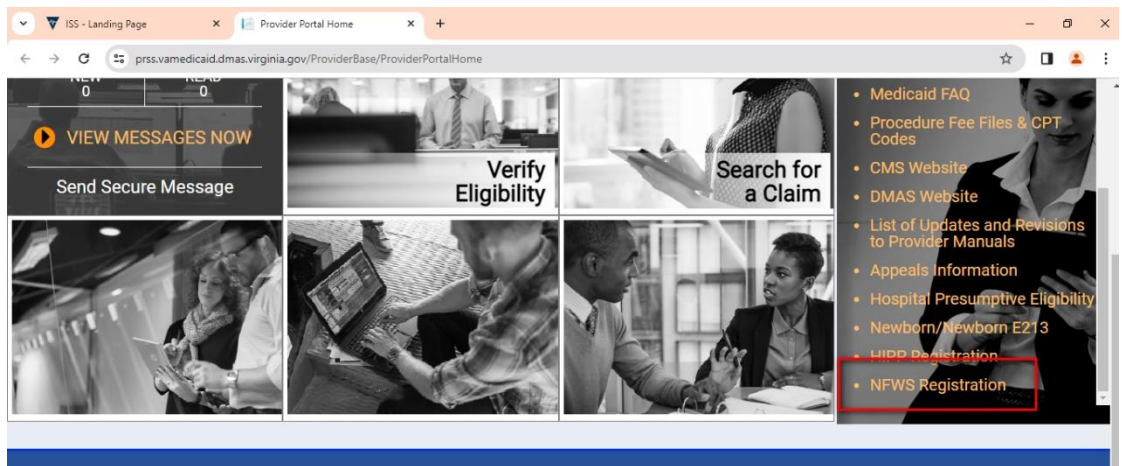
ISS - Landing Page ×
Provider Portal Home ×
+

prss.vamedicaid.dmas.virginia.gov/ProviderBase/ProviderPortalHome

NEW 0
READ 0

VIEW MESSAGES NOW

Send Secure Message

Verify Eligibility

Search for a Claim

• Medicaid FAQ
• Procedure Fee Files & CPT Codes
• CMS Website
• DMAS Website
• List of Updates and Revisions to Provider Manuals
• Appeals Information
• Hospital Presumptive Eligibility
• Newborn/Newborn E213
• HIPP Registration
• NFWS Registration